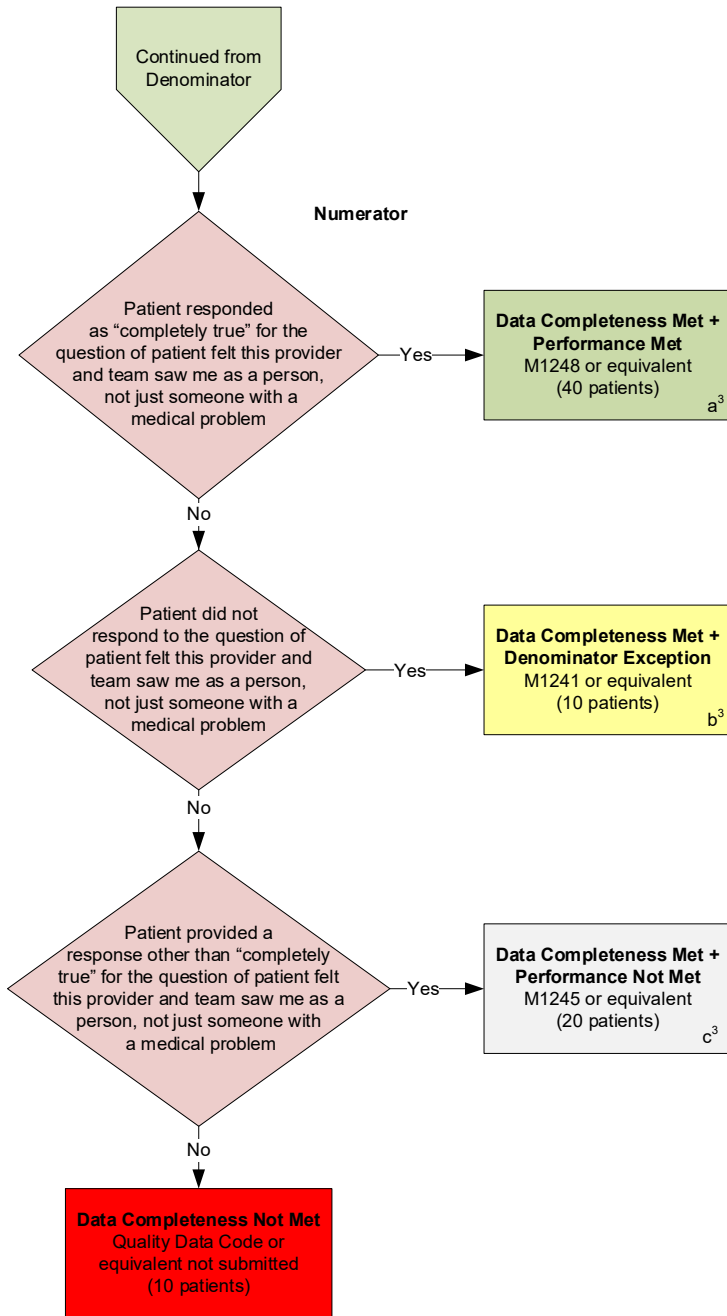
Continued from Denominator

Numerator

Patient responded as “completely true” for the question of patient felt this provider and team saw me as a person, not just someone with a medical problem

Yes

**Data Completeness Met + Performance Met**
M1248 or equivalent
(40 patients)
$a^3$

No

Patient did not respond to the question of patient felt this provider and team saw me as a person, not just someone with a medical problem

Yes

**Data Completeness Met + Denominator Exception**
M1241 or equivalent
(10 patients)
$b^3$

No

Patient provided a response other than “completely true” for the question of patient felt this provider and team saw me as a person, not just someone with a medical problem

Yes

**Data Completeness Met + Performance Not Met**
M1245 or equivalent
(20 patients)
$c^3$

No

**Data Completeness Not Met**
Quality Data Code or equivalent not submitted
(10 patients)